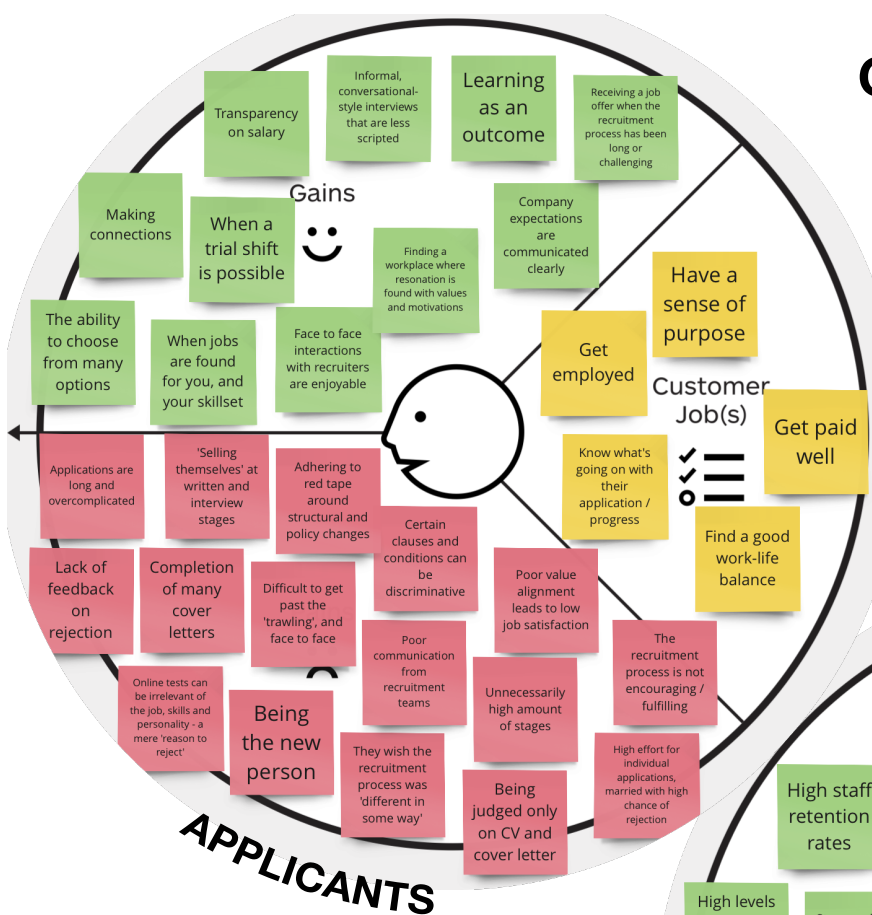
Transparency on salary

Informal, conversational-style interviews that are less scripted

Learning as an outcome

Receiving a job offer when the recruitment process has been long or challenging

Gains

Making connections

When a trial shift is possible

Company expectations are communicated clearly

Finding a workplace where resonation is found with values and motivations

The ability to choose from many options

When jobs are found for you, and your skillset

Face to face interactions with recruiters are enjoyable

Get employed

Have a sense of purpose

Customer Job(s)

Get paid well

Know what's going on with their application / progress

Find a good work-life balance

Applications are long and overcomplicated

'Selling themselves' at written and interview stages

Adhering to red tape around structural and policy changes

Certain clauses and conditions can be discriminative

Lack of feedback on rejection

Completion of many cover letters

Difficult to get past the 'trawling', and face to face

Poor value alignment leads to low job satisfaction

Poor communication from recruitment teams

The recruitment process is not encouraging / fulfilling

Online tests can be irrelevant of the job, skills and personality - a mere 'reason to reject'

Being the new person

Unnecessarily high amount of stages

They wish the recruitment process was 'different in some way'

High effort for individual applications, married with high chance of rejection

Being judged only on CV and cover letter

APPLICANTS

High staff retention rates

High levels